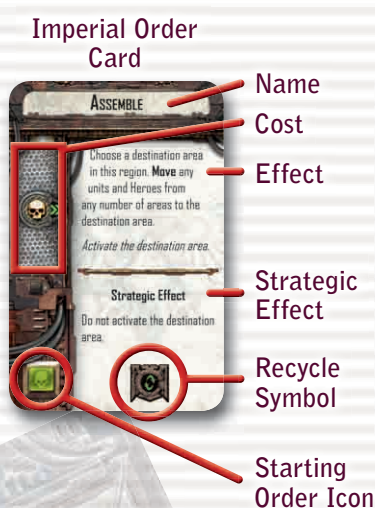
Imperial Order Card

Assemble

Choose a destination area in this region. **Move** any units and Heroes from any number of areas to the destination area.

Activate the destination area.

Strategic Effect

Do not activate the destination area.

Name

Cost

Effect

Strategic Effect

Recycle Symbol

Starting Order Icon